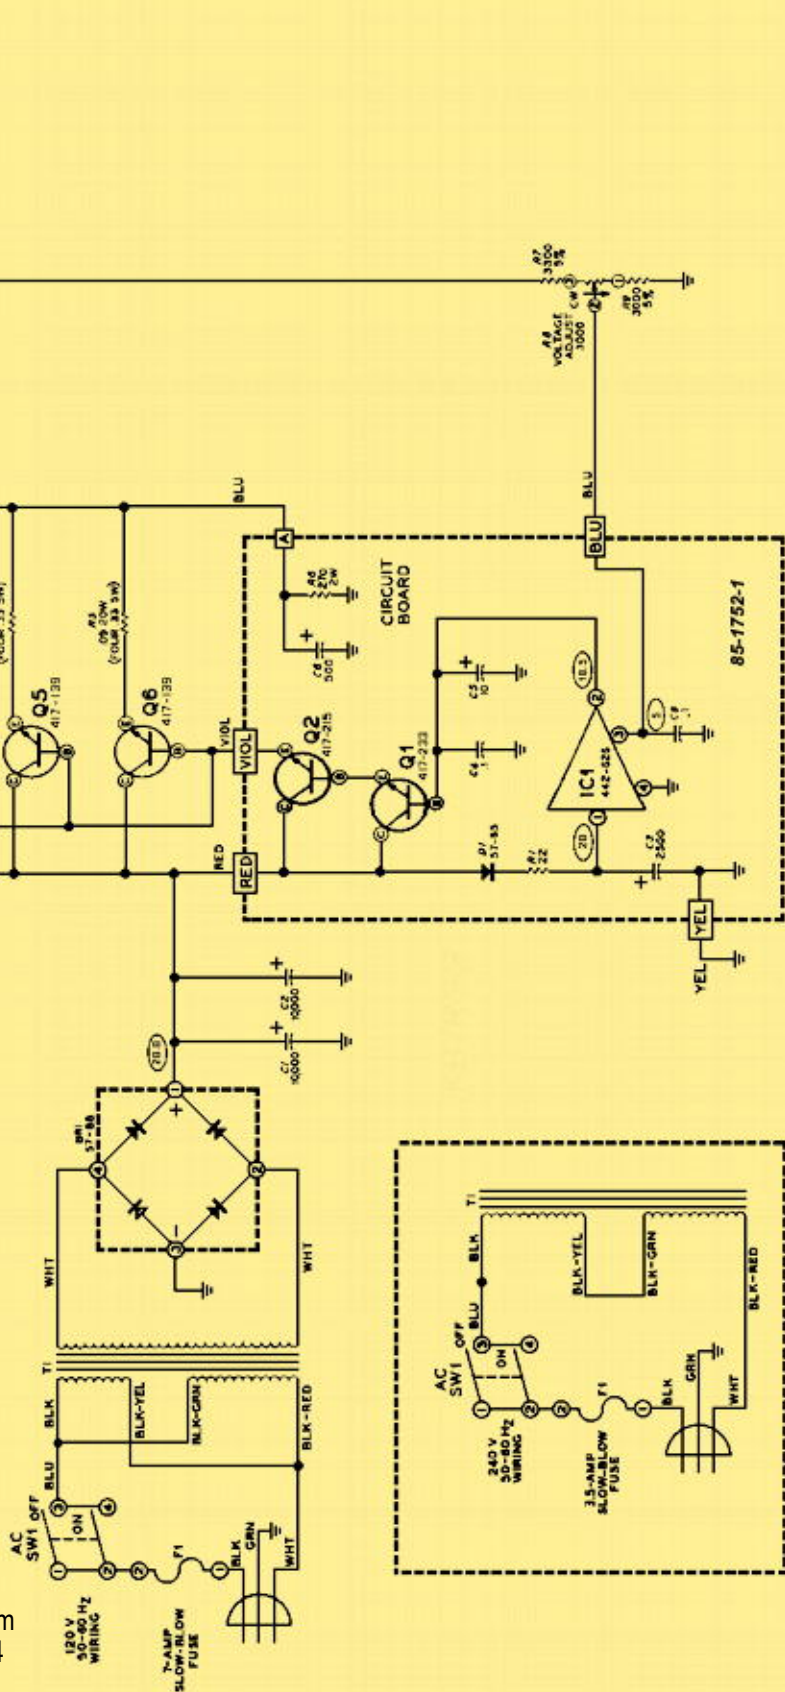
R7
3300
5%

R8
VOLTAGE
ADJUST
3000

CW

R9
3000
5%

BLU

BLU

BLU

A

R6
270
2W

C6
500

CIRCUIT
BOARD

85-1752-1

R3
.05 20W
(FOUR .33 5W)

Q5
417-139

Q6
417-139

VIOL

VIOL

Q2
417-215

Q1
417-223

C5
10

C4
.1

(18.5)

IC1
442-625

(5)

C8
.1

(20)

RED

RED

D1
57-53

R1
22

C3
2500

YEL

YEL

C2
10000

C1
10000

(28.5)

BR1
57-88

WHT

WHT

T1

BLK

BLK-YEL

BLK-GRN

BLK-RED

BLU

AC
SW1

OFF

ON

120 V
50-60 Hz
WIRING

7-AMP
SLOW-BLOW
FUSE

F1

BLK

GRN

WHT

T1

BLK

BLK-YEL

BLK-GRN

BLK-RED

BLU

AC
SW1

OFF

ON

240 V
50-60 Hz
WIRING

3.5-AMP
SLOW-BLOW
FUSE

F1

BLK

GRN

WHT

m
4